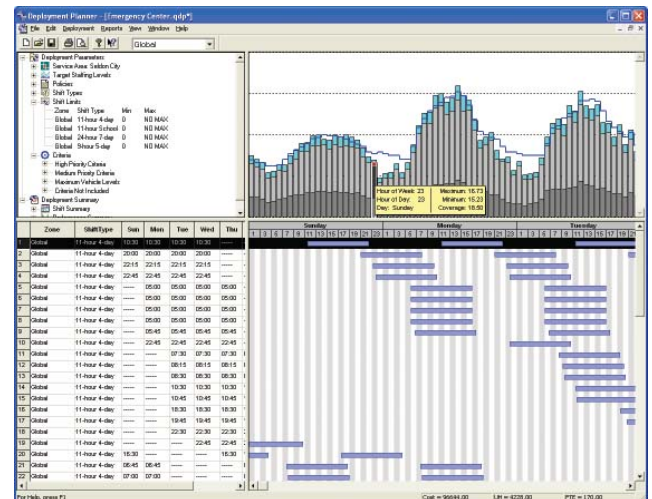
Deployment Planner - [Emergency Center.qdp*]
File Edit Deployment Reports View Window Help
Global

Deployment Parameters
Service Area: Seldon City
Target Staffing Levels
Policies
Shift Types
Shift Limits
Zone Shift Type Min Max
Global 11-hour 4-day 0 NO MAX
Global 11-hour School 0 NO MAX
Global 24-hour 7-day 0 NO MAX
Global 9-hour 5-day 0 NO MAX
Criteria
High Priority Criteria
Medium Priority Criteria
Maximum Vehicle Levels
Criteria Not Included
Deployment Summary
Shift Summary

Hour of Week: 23
Hour of Day: 23
Day: Sunday
Maximum: 15.73
Minimum: 15.23
Coverage: 15.50

| | Zone | ShiftType | Sun | Mon | Tue | Wed | Thu |
|---|---|---|---|---|---|---|---|
| 1 | Global | 11-hour 4-day | 10:30 | 10:30 | 10:30 | 10:30 | ----- |
| 2 | Global | 11-hour 4-day | 20:00 | 20:00 | 20:00 | 20:00 | ----- |
| 3 | Global | 11-hour 4-day | 22:15 | 22:15 | 22:15 | 22:15 | ----- |
| 4 | Global | 11-hour 4-day | 22:45 | 22:45 | 22:45 | 22:45 | ----- |
| 5 | Global | 11-hour 4-day | ----- | 05:00 | 05:00 | 05:00 | 05:00 |
| 6 | Global | 11-hour 4-day | ----- | 05:00 | 05:00 | 05:00 | 05:00 |
| 7 | Global | 11-hour 4-day | ----- | 05:00 | 05:00 | 05:00 | 05:00 |
| 8 | Global | 11-hour 4-day | ----- | 05:00 | 05:00 | 05:00 | 05:00 |
| 9 | Global | 11-hour 4-day | ----- | 05:45 | 05:45 | 05:45 | 05:45 |
| 10 | Global | 11-hour 4-day | ----- | 22:45 | 22:45 | 22:45 | 22:45 |
| 11 | Global | 11-hour 4-day | ----- | ----- | 07:30 | 07:30 | 07:30 |
| 12 | Global | 11-hour 4-day | ----- | ----- | 08:15 | 08:15 | 08:15 |
| 13 | Global | 11-hour 4-day | ----- | ----- | 08:30 | 08:30 | 08:30 |
| 14 | Global | 11-hour 4-day | ----- | ----- | 10:30 | 10:30 | 10:30 |
| 15 | Global | 11-hour 4-day | ----- | ----- | 10:45 | 10:45 | 10:45 |
| 16 | Global | 11-hour 4-day | ----- | ----- | 18:30 | 18:30 | 18:30 |
| 17 | Global | 11-hour 4-day | ----- | ----- | 19:45 | 19:45 | 19:45 |
| 18 | Global | 11-hour 4-day | ----- | ----- | 22:30 | 22:30 | 22:30 |
| 19 | Global | 11-hour 4-day | ----- | ----- | ----- | 22:45 | 22:45 |
| 20 | Global | 11-hour 4-day | 16:30 | ----- | ----- | ----- | 16:30 |
| 21 | Global | 11-hour 4-day | 06:45 | 06:45 | ----- | ----- | ----- |
| 22 | Global | 11-hour 4-day | 07:00 | 07:00 | ----- | ----- | ----- |

Sunday
1 3 5 7 9 11 13 15 17 19 21 23
Monday
1 3 5 7 9 11 13 15 17 19 21 23
Tuesday
1 3 5 7 9 11 13 15 17 19

For Help, press F1
Cost = 96694.00
UH = 4228.00
FTE = 170.00